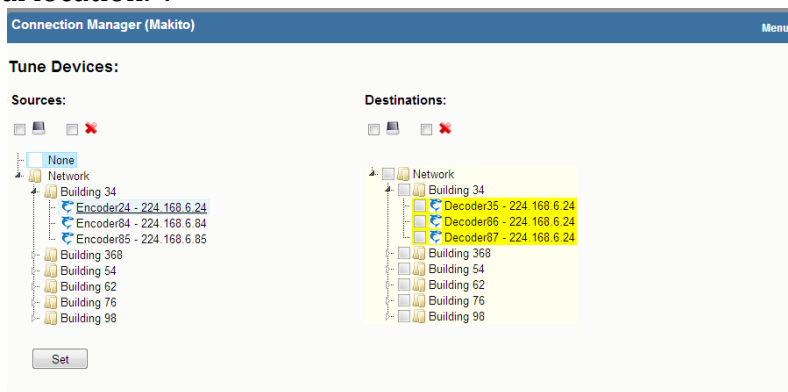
Connection Manager (Makito)

Menu

Tune Devices:

Sources:

None
Network
Building 34
Encoder24 - 224.168.6.24
Encoder84 - 224.168.6.84
Encoder85 - 224.168.6.85
Building 368
Building 54
Building 62
Building 76
Building 98

Set

Destinations:

Network
Building 34
Decoder35 - 224.168.6.24
Decoder86 - 224.168.6.24
Decoder87 - 224.168.6.24
Building 368
Building 54
Building 62
Building 76
Building 98